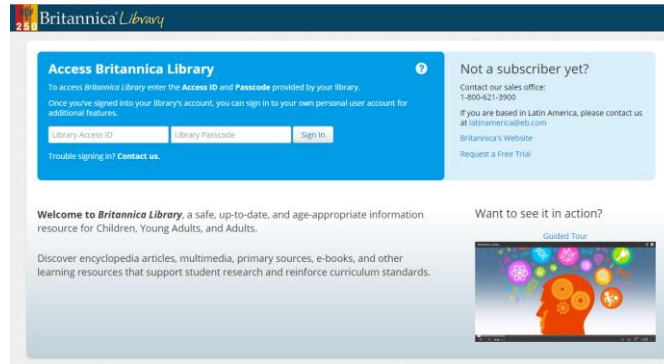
250 Britannica Library

Access Britannica Library

?

To access Britannica Library enter the Access ID and Passcode provided by your library.

Once you've signed into your library's account, you can sign in to your own personal user account for additional features.

Library Access ID

Library Passcode

Sign In

Trouble signing in? Contact us.

Not a subscriber yet?

Contact our sales office:
1-800-621-3900

If you are based in Latin America, please contact us at latinamerica@eb.com

Britannica's Website

Request a Free Trial

Welcome to Britannica Library, a safe, up-to-date, and age-appropriate information resource for Children, Young Adults, and Adults.

Discover encyclopedia articles, multimedia, primary sources, e-books, and other learning resources that support student research and reinforce curriculum standards.

Want to see it in action?

Guided Tour